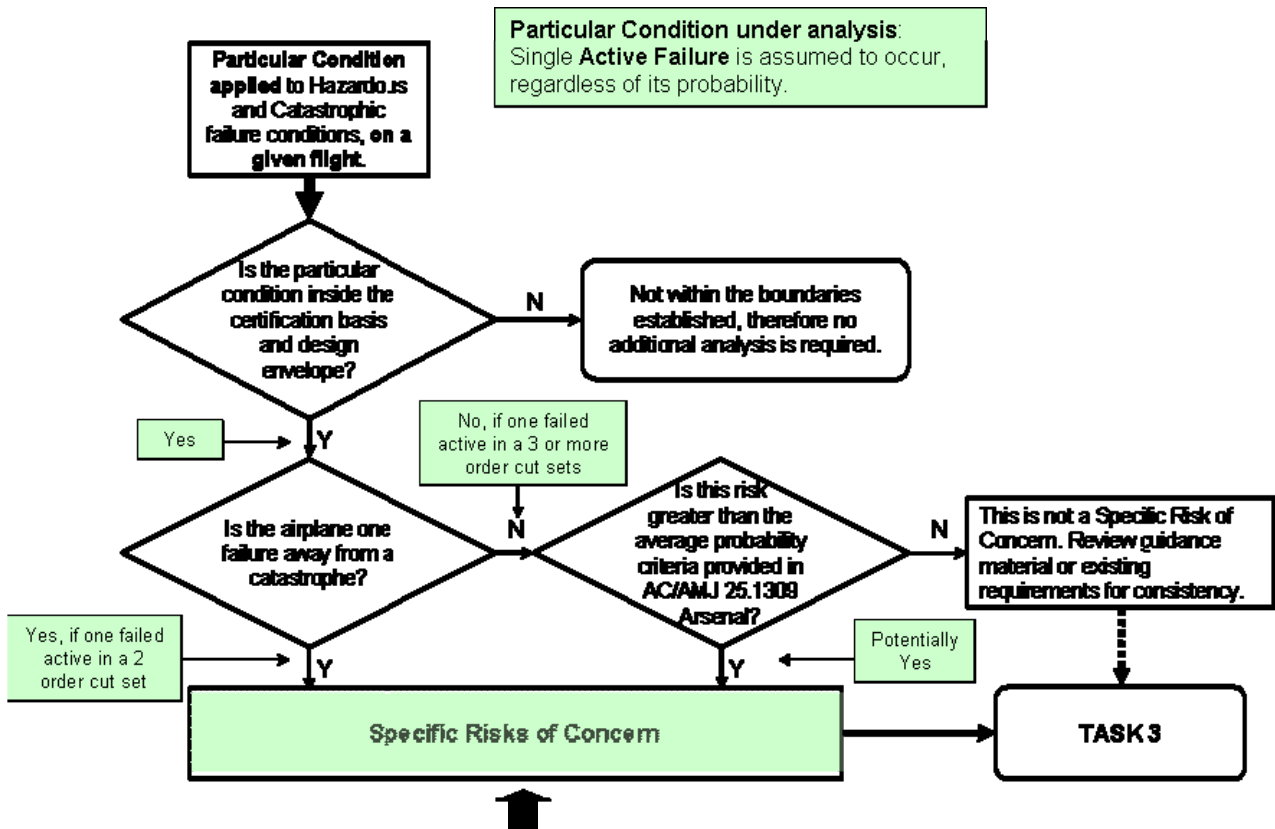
Particular Condition under analysis: Single Active Failure is assumed to occur, regardless of its probability.

Particular Condition applied to Hazardous and Catastrophic failure conditions, on a given flight.

Is the particular condition inside the certification basis and design envelope?

N

Not within the boundaries established, therefore no additional analysis is required.

Yes

Y

No, if one failed active in a 3 or more order cut sets

N

Is the airplane one failure away from a catastrophe?

Is this risk greater than the average probability criteria provided in AC/AMJ 25.1309 Arsenal?

N

This is not a Specific Risk of Concern. Review guidance material or existing requirements for consistency.

Yes, if one failed active in a 2 order cut set

Y

Potentially Yes

Y

Specific Risks of Concern

TASK 3